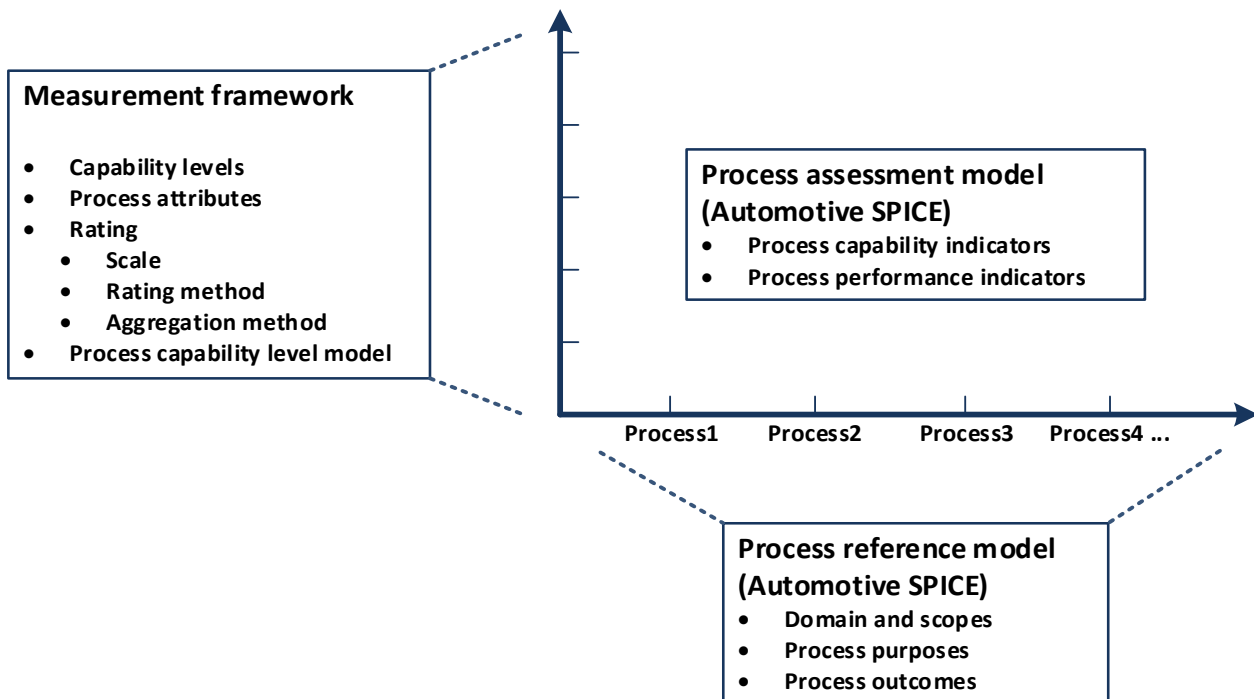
Measurement framework

- Capability levels
- Process attributes
- Rating
    - Scale
    - Rating method
    - Aggregation method
- Process capability level model

Process assessment model (Automotive SPICE)
- Process capability indicators
- Process performance indicators

Process1 Process2 Process3 Process4 ...

Process reference model (Automotive SPICE)
- Domain and scopes
- Process purposes
- Process outcomes